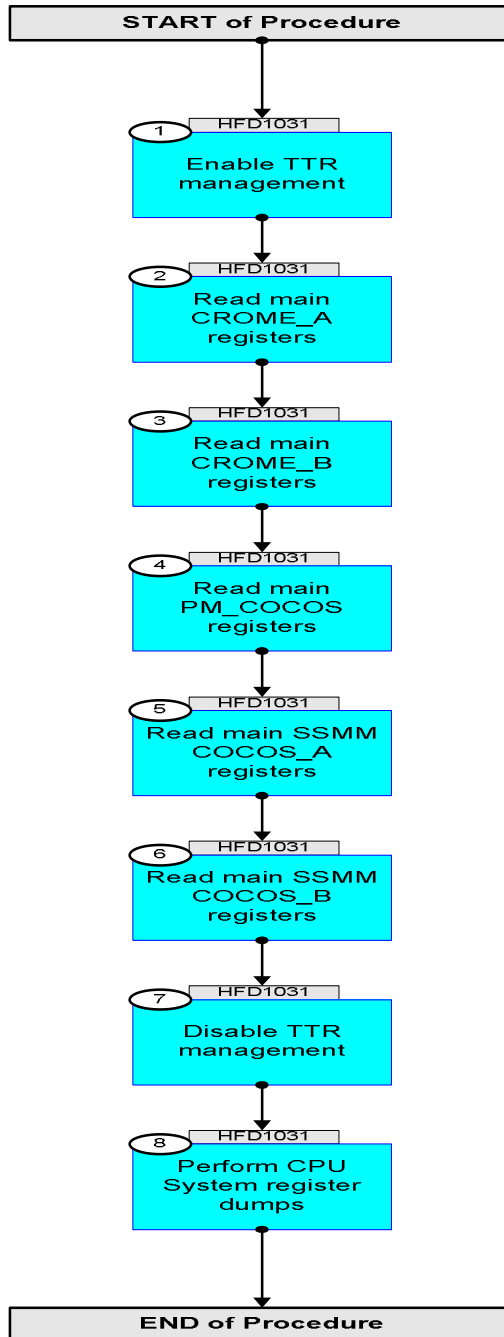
START of Procedure

1
HFD1031
Enable TTR management

2
HFD1031
Read main CROME_A registers

3
HFD1031
Read main CROME_B registers

4
HFD1031
Read main PM_COCOS registers

5
HFD1031
Read main SSMM COCOS_A registers

6
HFD1031
Read main SSMM COCOS_B registers

7
HFD1031
Disable TTR management

8
HFD1031
Perform CPU System register dumps

END of Procedure